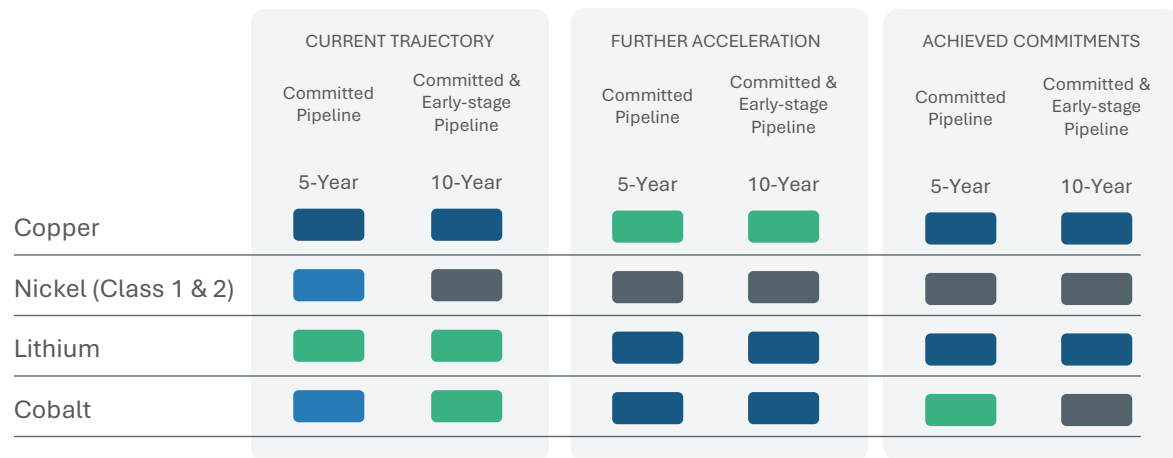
| | CURRENT TRAJECTORY | | FURTHER ACCELERATION | | ACHIEVED COMMITMENTS | |
|---|---|---|---|---|---|---|
| | Committed Pipeline | Committed & Early-stage Pipeline | Committed Pipeline | Committed & Early-stage Pipeline | Committed Pipeline | Committed & Early-stage Pipeline |
| | 5-Year | 10-Year | 5-Year | 10-Year | 5-Year | 10-Year |
| Copper | | | | | | |
| Nickel (Class 1 & 2) | | | | | | |
| Lithium | | | | | | |
| Cobalt | | | | | | |